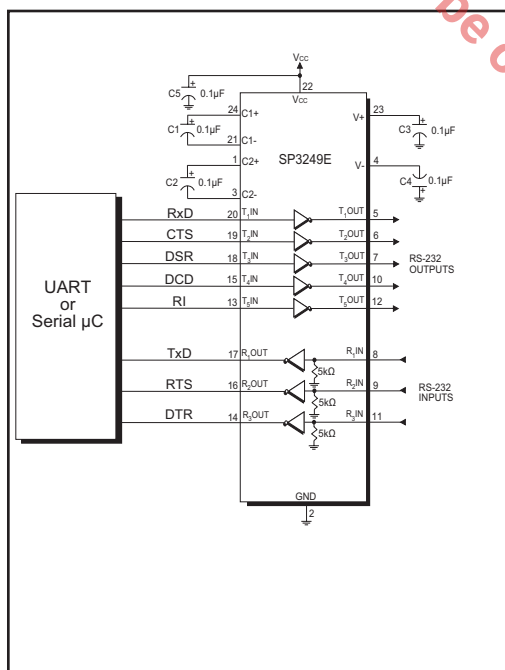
$V_{CC}$
22
$V_{CC}$
C5 0.1µF
24 C1+
C1 0.1µF
21 C1-
1 C2+
C2 0.1µF
3 C2-
SP3249E
23 V+
C3 0.1µF
4 V-
C4 0.1µF
UART or Serial µC
RxD 20 $T_1$IN $T_1$OUT 5
CTS 19 $T_2$IN $T_2$OUT 6
DSR 18 $T_3$IN $T_3$OUT 7
DCD 15 $T_4$IN $T_4$OUT 10
RI 13 $T_5$IN $T_5$OUT 12
RS-232 OUTPUTS
TxD 17 $R_1$OUT $R_1$IN 8
5kΩ
RTS 16 $R_2$OUT $R_2$IN 9
5kΩ
DTR 14 $R_3$OUT $R_3$IN 11
5kΩ
RS-232 INPUTS
GND
2